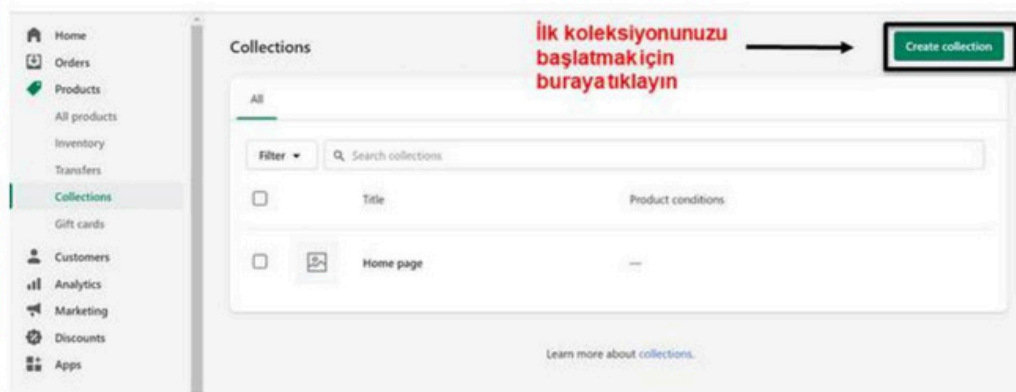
Home
Orders
Products
All products
Inventory
Transfers
Collections
Gift cards
Customers
Analytics
Marketing
Discounts
Apps

Collections

İlk koleksiyonunuzu başlatmak için buraya tıklayın

Create collection

All

Filter

Search collections

| | Title | Product conditions |
|---|---|---|
| | Home page | — |

Learn more about collections.